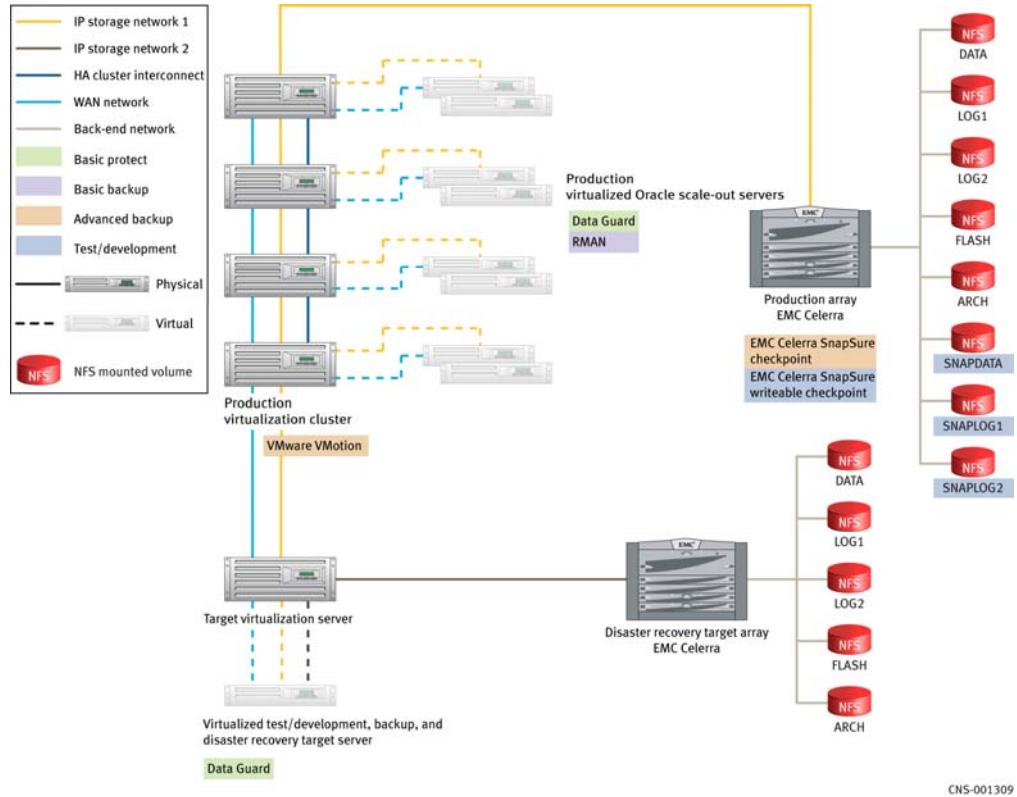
IP storage network 1
IP storage network 2
HA cluster interconnect
WAN network
Back-end network
Basic protect
Basic backup
Advanced backup
Test/development
Physical
Virtual
NFS
NFS mounted volume

Production virtualized Oracle scale-out servers
Data Guard
RMAN

Production virtualization cluster
VMware VMotion

EMC
Production array EMC Celerra
EMC Celerra SnapSure checkpoint
EMC Celerra SnapSure writeable checkpoint

NFS
DATA
NFS
LOG1
NFS
LOG2
NFS
FLASH
NFS
ARCH
NFS
SNAPDATA
NFS
SNAPLOG1
NFS
SNAPLOG2

Target virtualization server
Virtualized test/development, backup, and disaster recovery target server
Data Guard

EMC
Disaster recovery target array EMC Celerra

NFS
DATA
NFS
LOG1
NFS
LOG2
NFS
FLASH
NFS
ARCH

CNS-001309